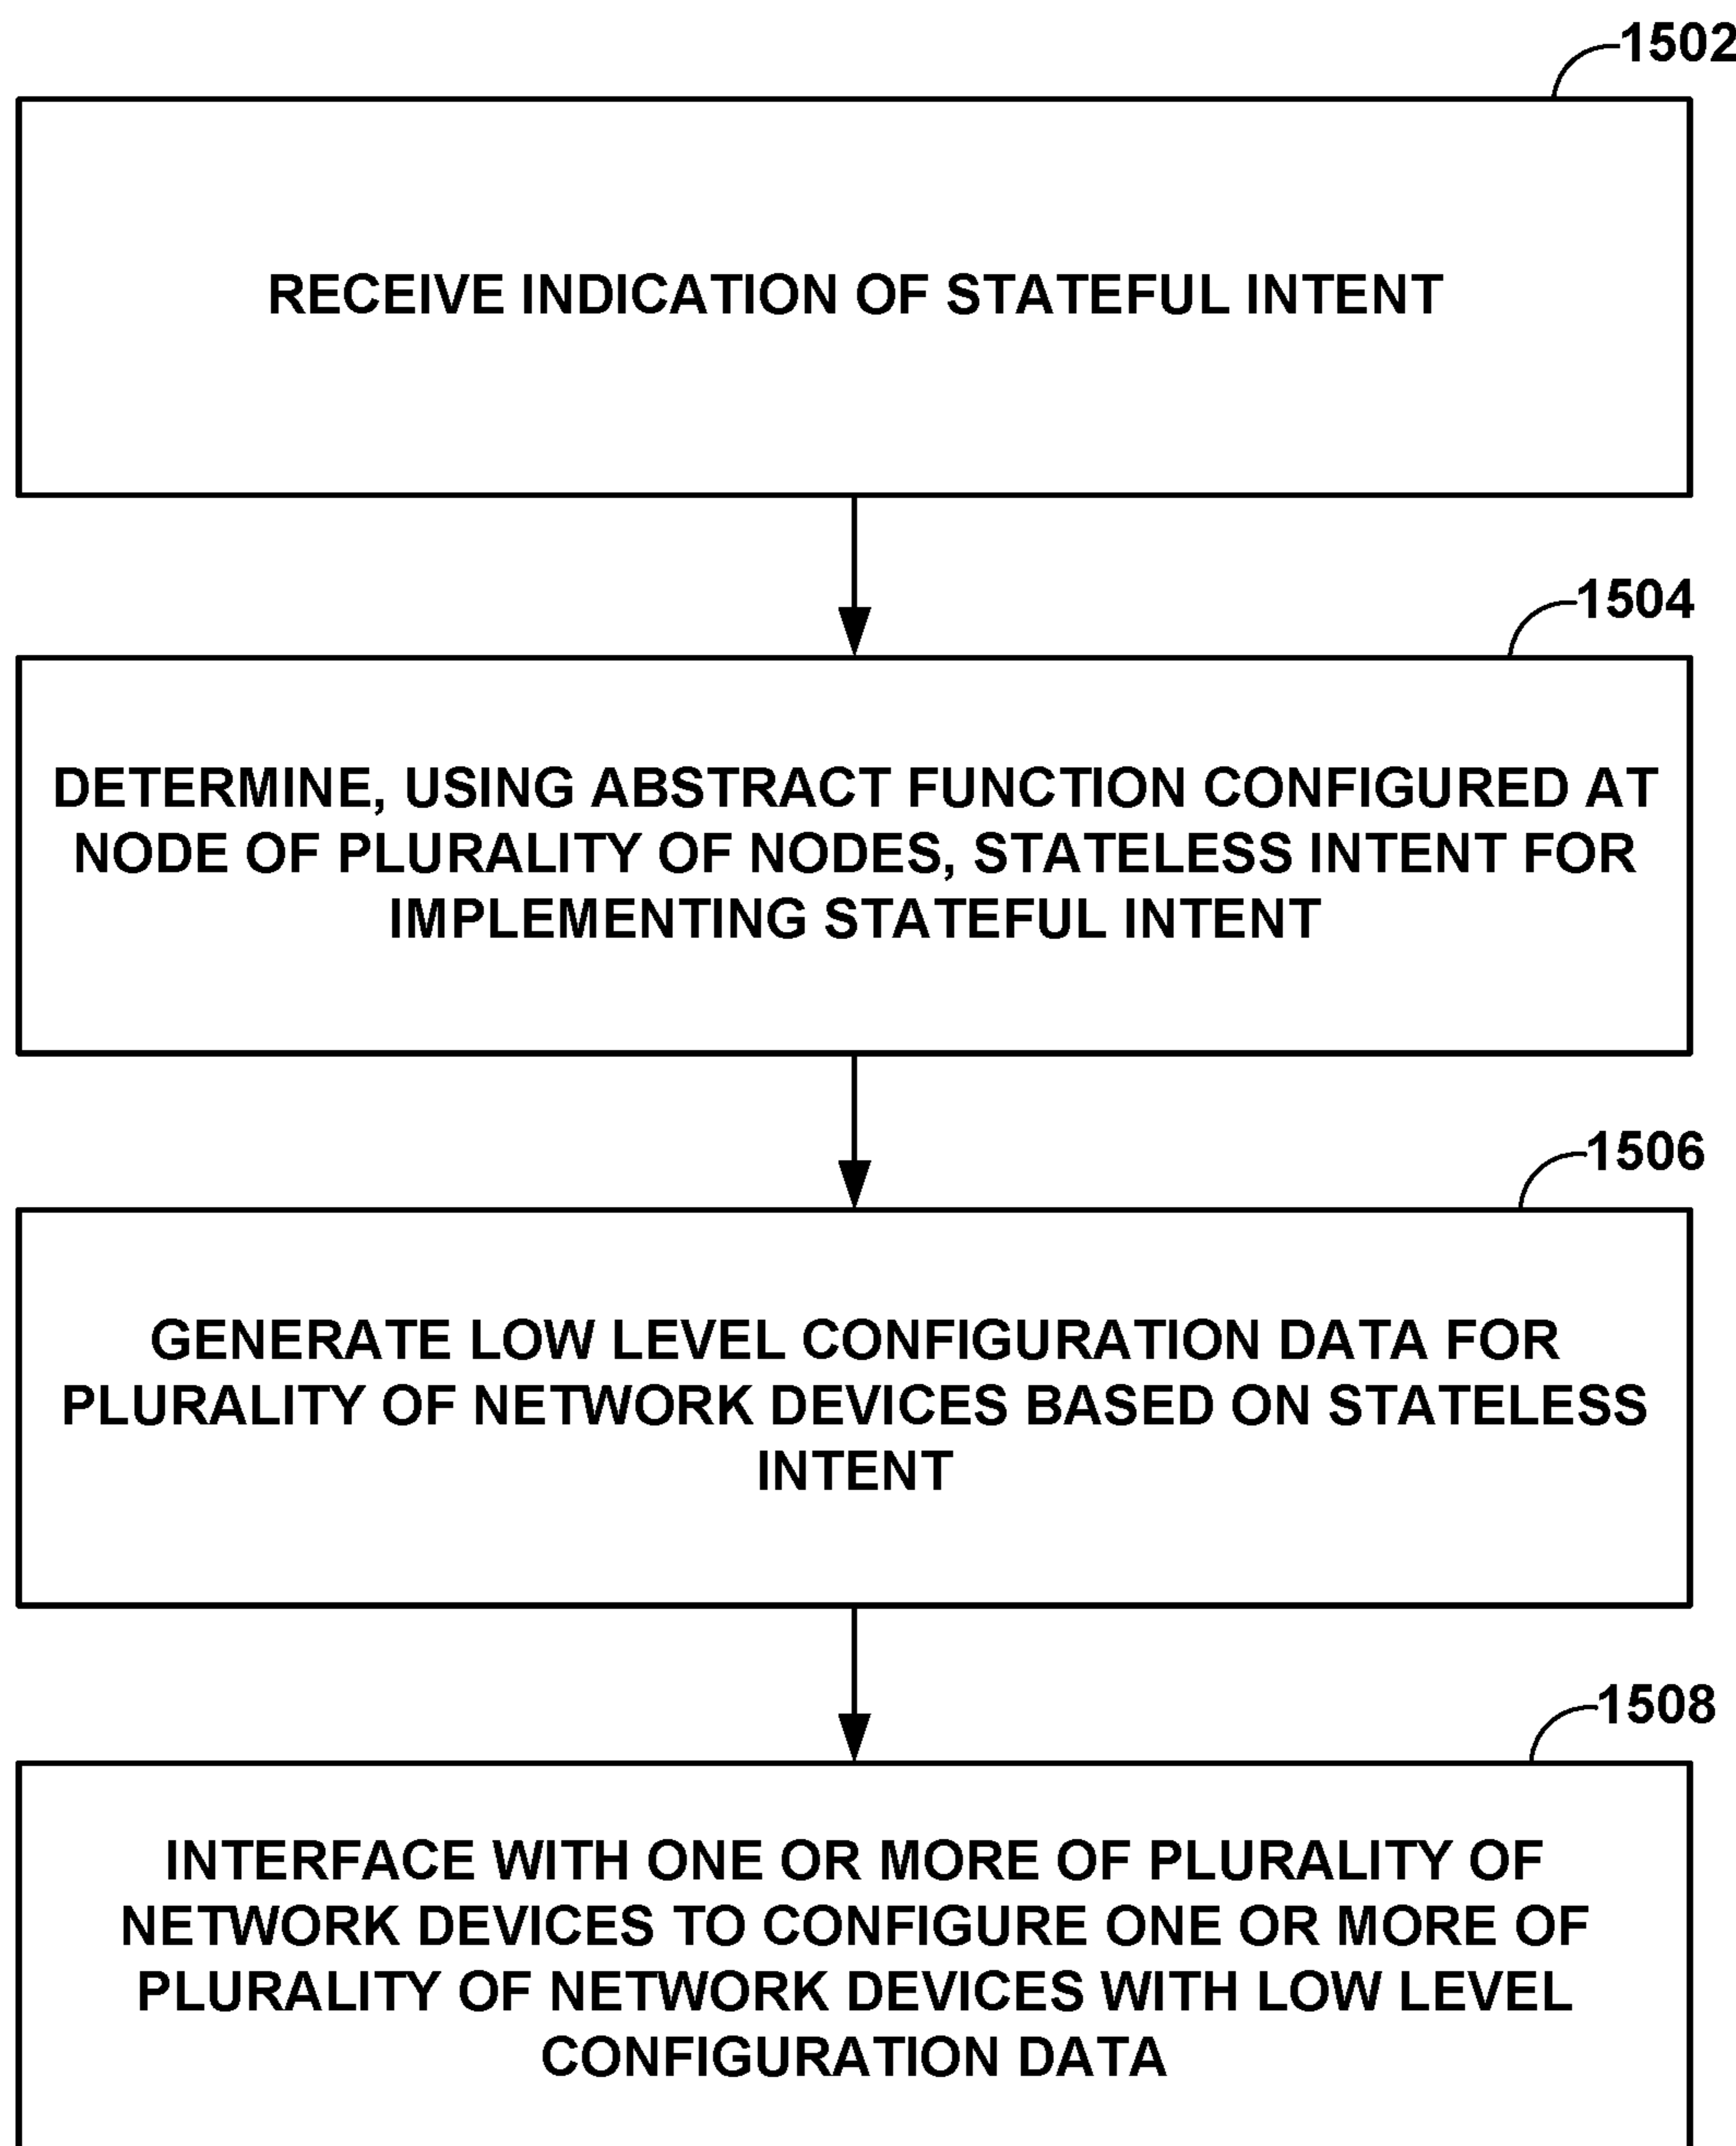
1502

RECEIVE INDICATION OF STATEFUL INTENT

1504

DETERMINE, USING ABSTRACT FUNCTION CONFIGURED AT NODE OF PLURALITY OF NODES, STATELESS INTENT FOR IMPLEMENTING STATEFUL INTENT

1506

GENERATE LOW LEVEL CONFIGURATION DATA FOR PLURALITY OF NETWORK DEVICES BASED ON STATELESS INTENT

1508

INTERFACE WITH ONE OR MORE OF PLURALITY OF NETWORK DEVICES TO CONFIGURE ONE OR MORE OF PLURALITY OF NETWORK DEVICES WITH LOW LEVEL CONFIGURATION DATA